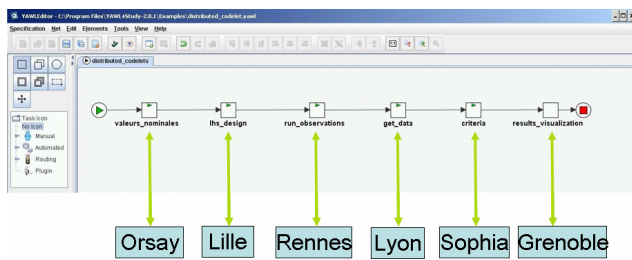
YAWLEditor - C:\Program Files\YAWL4Study-2.0.1\Examples\distributed_codelet.yawl

Specification Net Edit Elements Tools View Help

distributed_codelets

Task Icon
No Icon
Manual
Automated
Routing
Plugin

valeurs_nominales
lhs_design
run_observations
get_data
criteria
results_visualization

Orsay
Lille
Rennes
Lyon
Sophia
Grenoble